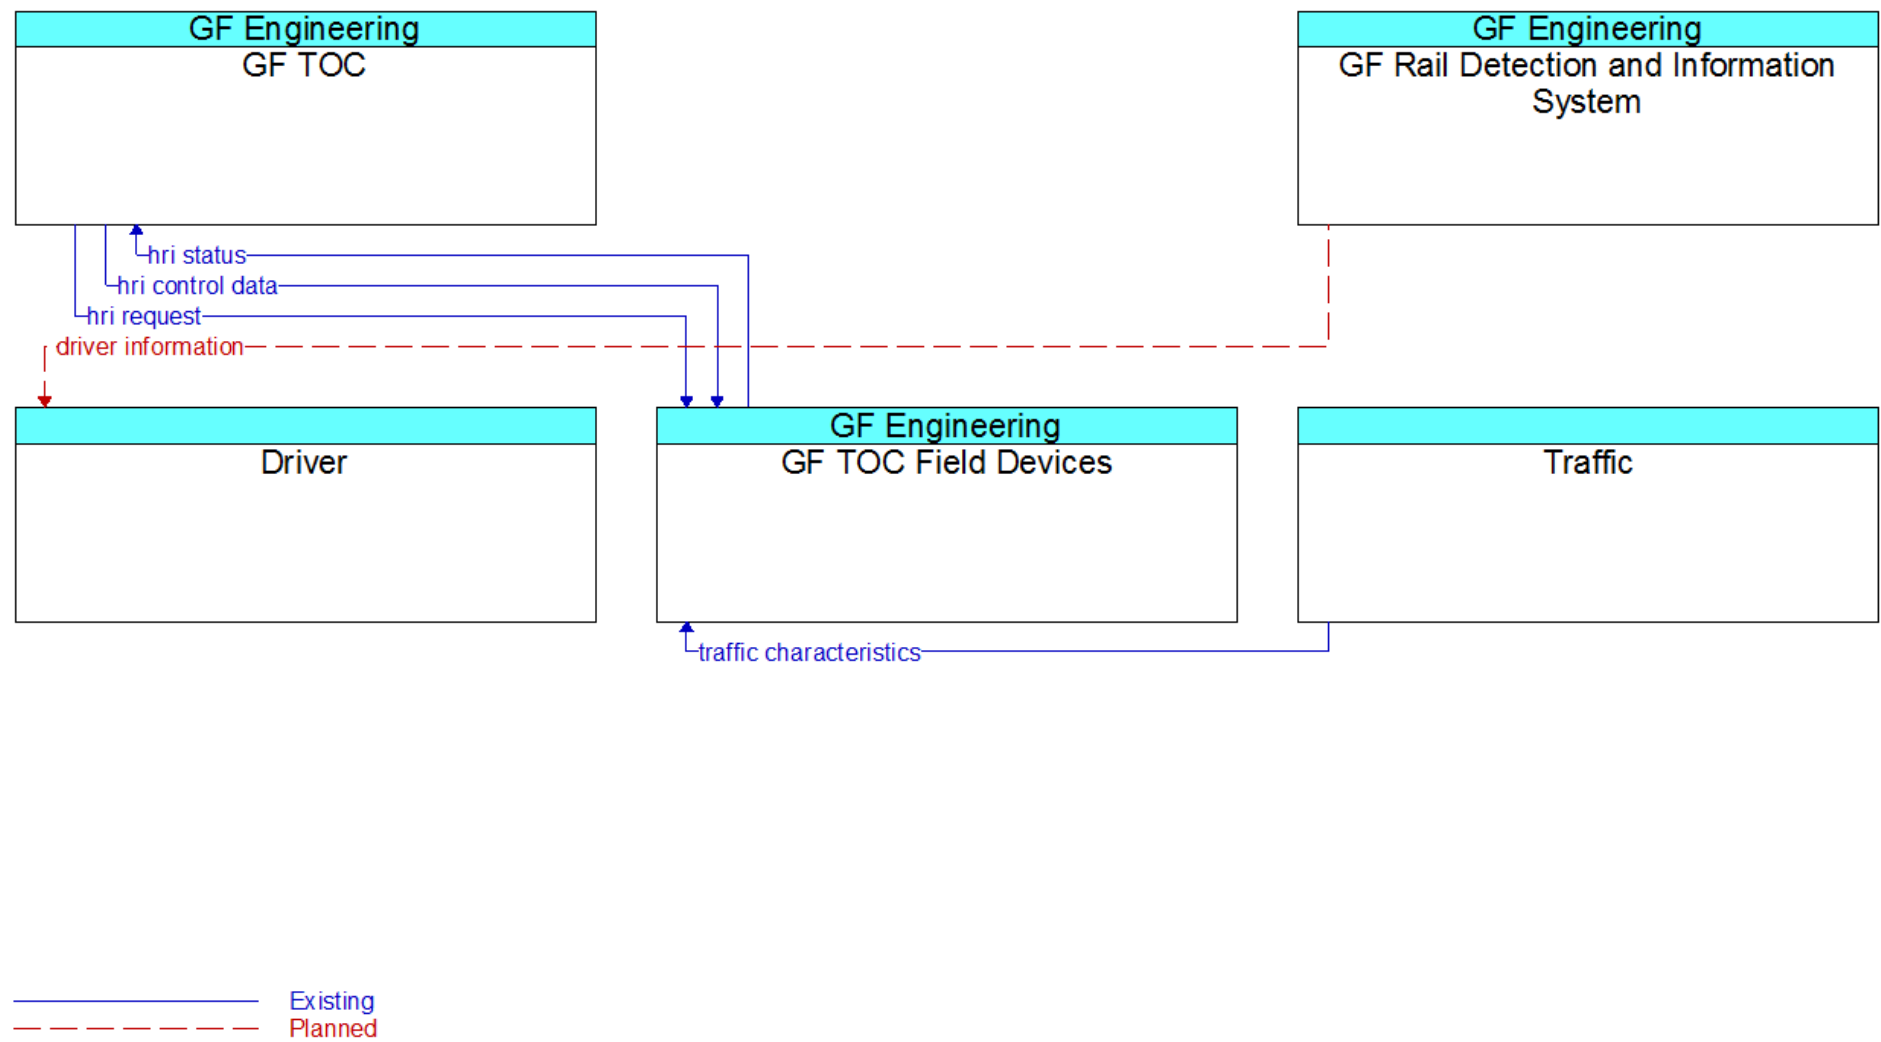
GF Engineering
GF TOC

GF Engineering
GF Rail Detection and Information System

hri status
hri control data
hri request
driver information

Driver

GF Engineering
GF TOC Field Devices

Traffic

traffic characteristics

Existing
Planned